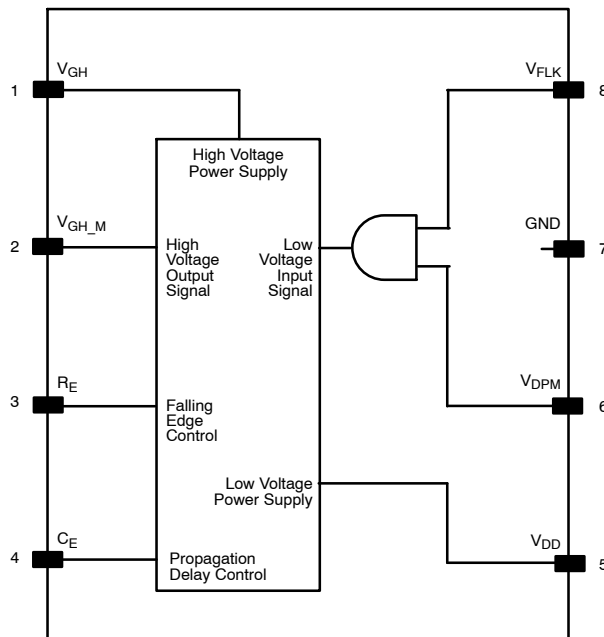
1
$V_{GH}$

2
$V_{GH\_M}$

3
$R_E$

4
$C_E$

High Voltage Power Supply

High Voltage Output Signal

Low Voltage Input Signal

Falling Edge Control

Low Voltage Power Supply

Propagation Delay Control

$V_{FLK}$
8

GND
7

$V_{DPM}$
6

$V_{DD}$
5